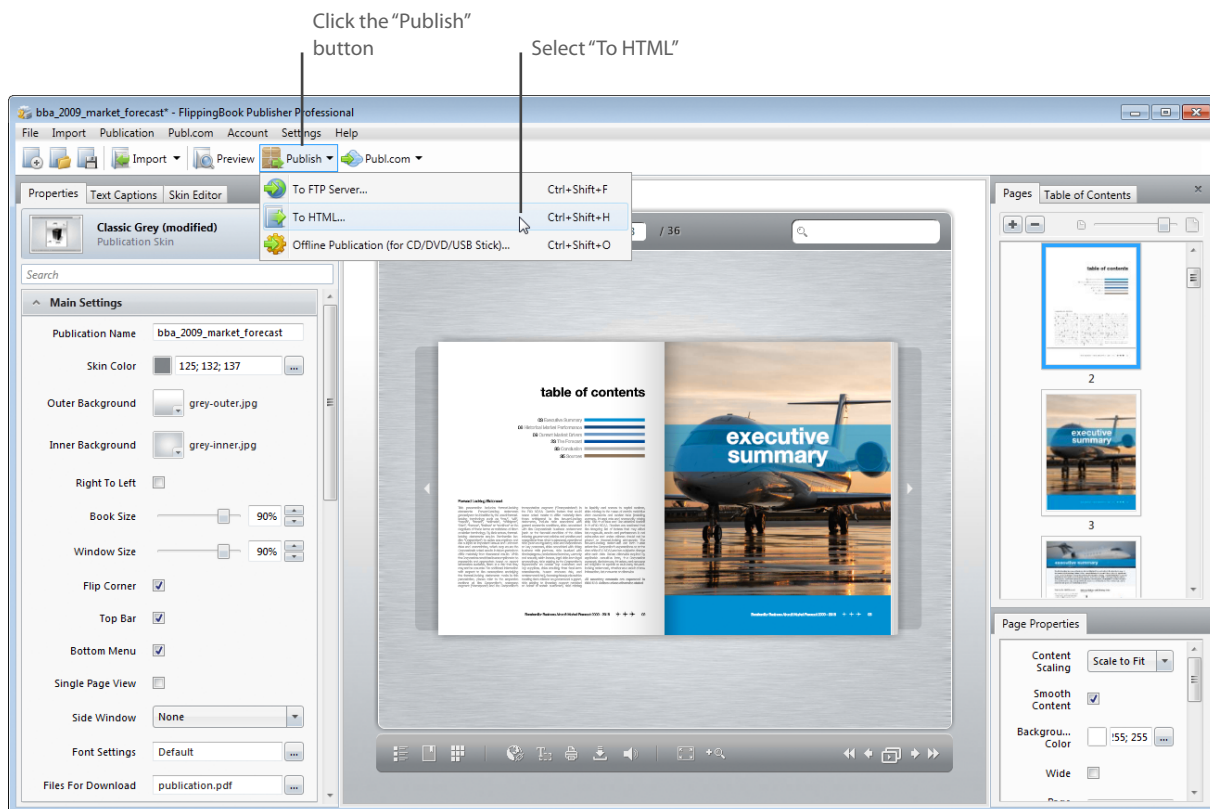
Click the "Publish" button

Select "To HTML"

bba_2009_market_forecast* - FlippingBook Publisher Professional

File Import Publication Publ.com Account Settings Help

Import Preview Publish Publ.com

To FTP Server... Ctrl+Shift+F
To HTML... Ctrl+Shift+H
Offline Publication (for CD/DVD/USB Stick)... Ctrl+Shift+O

Properties Text Captions Skin Editor

Classic Grey (modified)
Publication Skin

Search

Main Settings

| | |
|---|---|
| Publication Name | bba_2009_market_forecast |
| Skin Color | 125; 132; 137 |
| Outer Background | grey-outer.jpg |
| Inner Background | grey-inner.jpg |
| Right To Left | |
| Book Size | 90% |
| Window Size | 90% |
| Flip Corner | ✓ |
| Top Bar | ✓ |
| Bottom Menu | ✓ |
| Single Page View | |
| Side Window | None |
| Font Settings | Default |
| Files For Download | publication.pdf |

/ 36

table of contents

executive summary

Pages Table of Contents

table of contents

2

executive summary

3

executive summary

Page Properties

| | |
|---|---|
| Content Scaling | Scale to Fit |
| Smooth Content | ✓ |
| Backgrou... Color | !55; 255 |
| Wide | |